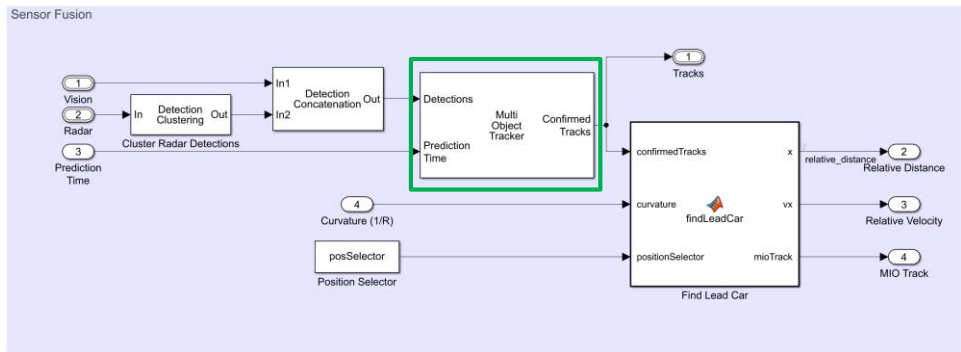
Sensor Fusion

1
Vision

2
Radar

3
Prediction Time

In
Detection Clustering
Out
Cluster Radar Detections

In1
In2
Detection Concatenation
Out

Detections
Prediction Time
Multi Object Tracker
Confirmed Tracks

1
Tracks

confirmedTracks
curvature
positionSelector
findLeadCar
x
vx
mioTrack
Find Lead Car

relative_distance

2
Relative Distance

3
Relative Velocity

4
MIO Track

4
Curvature (1/R)

posSelector
Position Selector